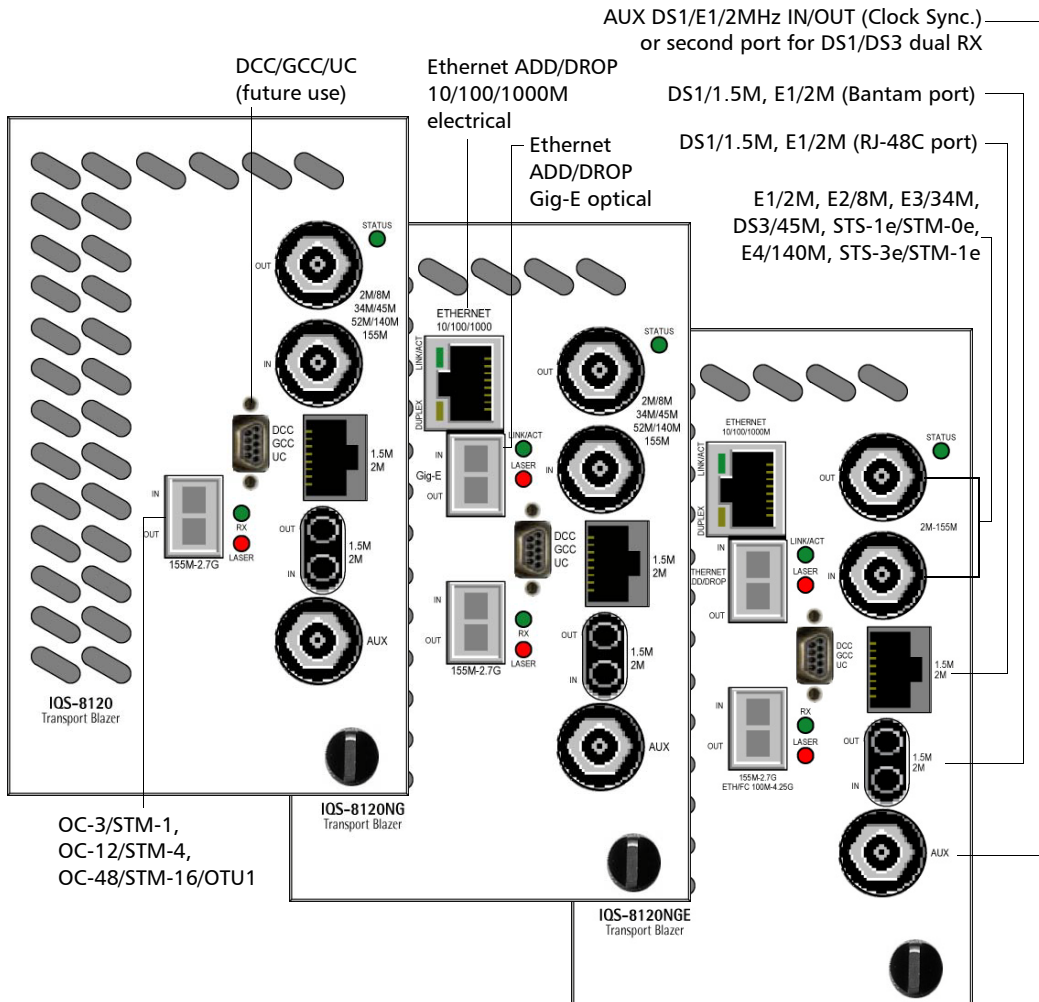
AUX DS1/E1/2MHz IN/OUT (Clock Sync.) or second port for DS1/DS3 dual RX

DCC/GCC/UC (future use)

Ethernet ADD/DROP 10/100/1000M electrical

Ethernet ADD/DROP Gig-E optical

DS1/1.5M, E1/2M (Bantam port)

DS1/1.5M, E1/2M (RJ-48C port)

E1/2M, E2/8M, E3/34M, DS3/45M, STS-1e/STM-0e, E4/140M, STS-3e/STM-1e

STATUS
OUT
2M/8M
34M/45M
52M/140M
155M
IN
DCC
GCC
UC
1.5M
2M
IN
OUT
RX
LASER
155M-2.7G
OUT
1.5M
2M
IN
AUX
IQS-8120
Transport Blazer

ETHERNET
10/100/1000
LINK/ACT
DUPLEX
STATUS
OUT
2M/8M
34M/45M
52M/140M
155M
IN
LINK/ACT
LASER
Gig-E
OUT
DCC
GCC
UC
1.5M
2M
IN
OUT
RX
LASER
155M-2.7G
OUT
1.5M
2M
IN
AUX
IQS-8120NG
Transport Blazer

ETHERNET
10/100/1000M
LINK/ACT
DUPLEX
STATUS
OUT
2M-155M
IN
LINK/ACT
LASER
THERNET
DD/DROP
OUT
DCC
GCC
UC
1.5M
2M
IN
OUT
RX
LASER
155M-2.7G
ETH/FC 100M-4.25G
OUT
1.5M
2M
IN
AUX
IQS-8120NGE
Transport Blazer

OC-3/STM-1,
OC-12/STM-4,
OC-48/STM-16/OTU1